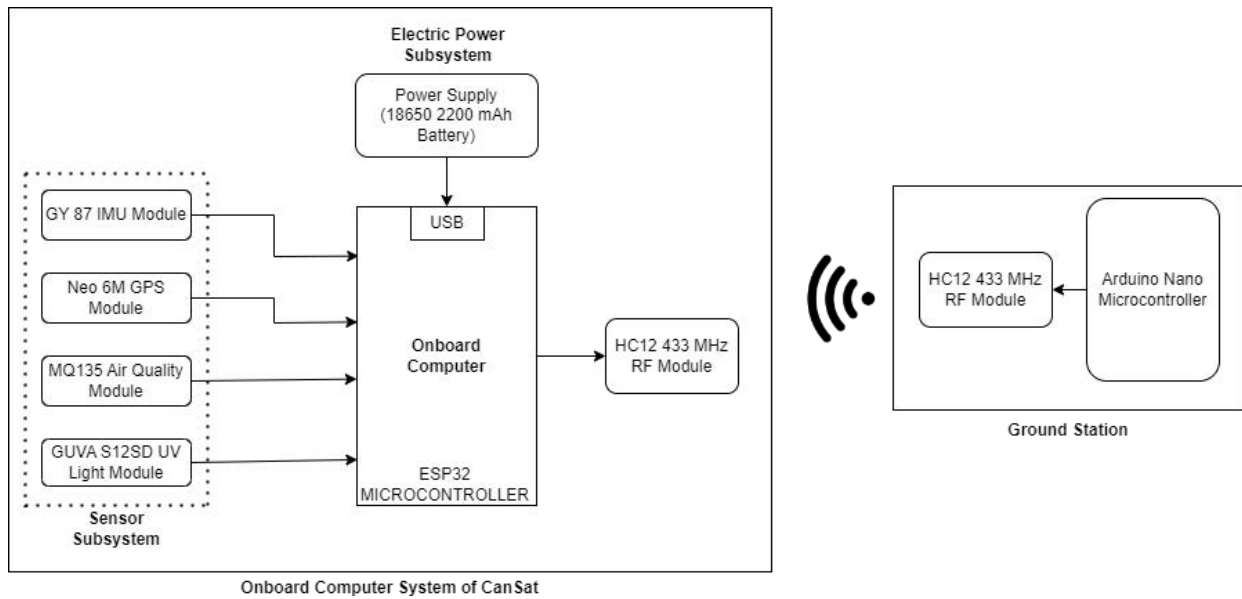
Electric Power Subsystem

Power Supply (18650 2200 mAh Battery)

GY 87 IMU Module

Neo 6M GPS Module

MQ135 Air Quality Module

GUVA S12SD UV Light Module

Sensor Subsystem

USB

Onboard Computer

ESP32 MICROCONTROLLER

HC12 433 MHz RF Module

Onboard Computer System of CanSat

HC12 433 MHz RF Module

Arduino Nano Microcontroller

Ground Station